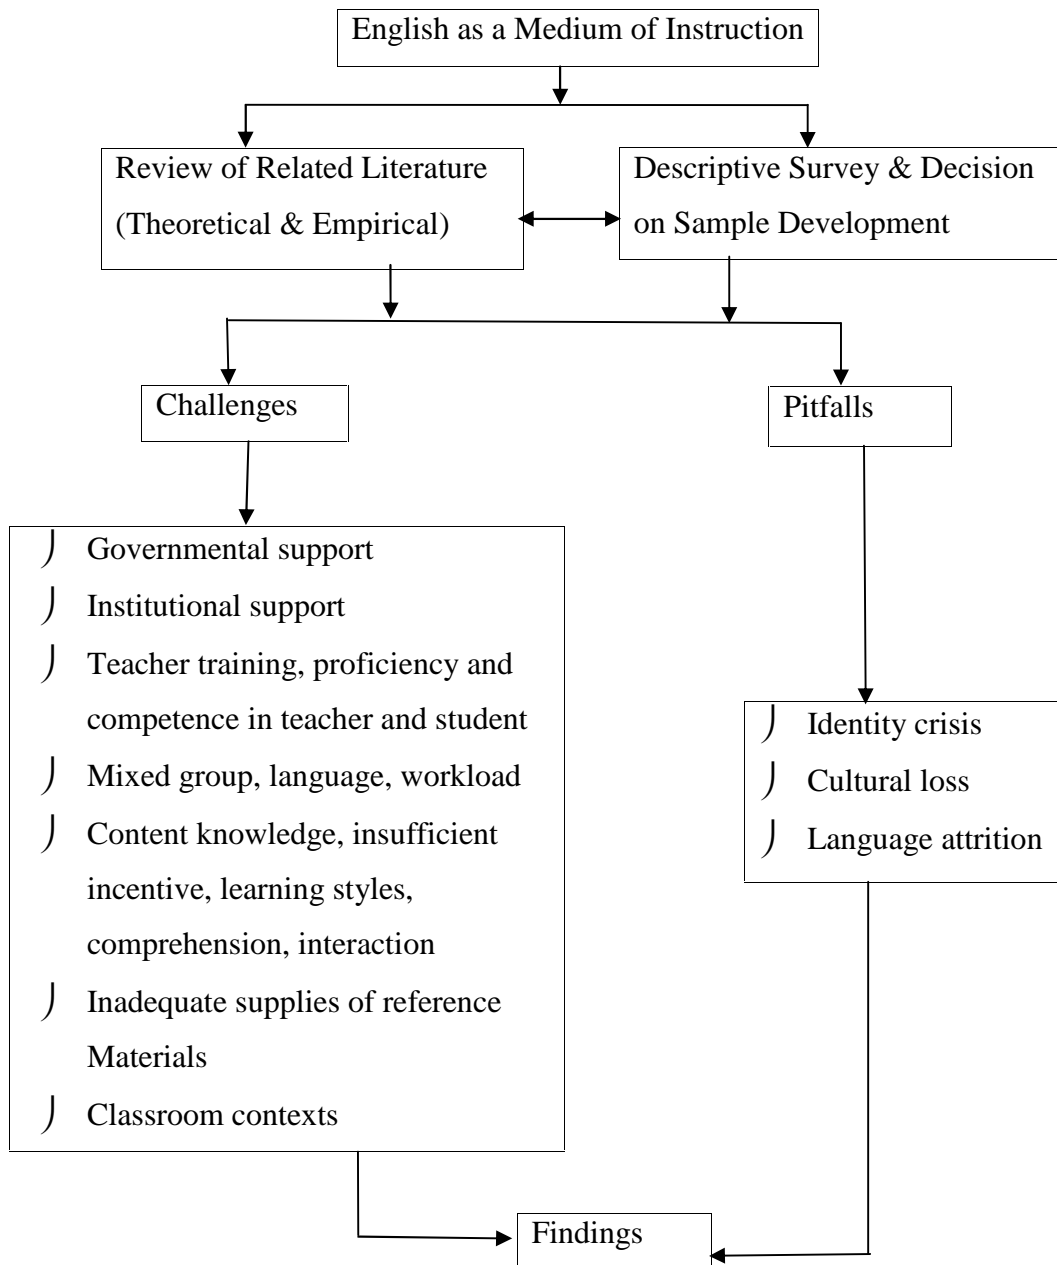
English as a Medium of Instruction

Review of Related Literature (Theoretical & Empirical)

Descriptive Survey & Decision on Sample Development

Challenges

Pitfalls

Governmental support
Institutional support
Teacher training, proficiency and competence in teacher and student
Mixed group, language, workload
Content knowledge, insufficient incentive, learning styles, comprehension, interaction
Inadequate supplies of reference Materials
Classroom contexts

Identity crisis
Cultural loss
Language attrition

Findings